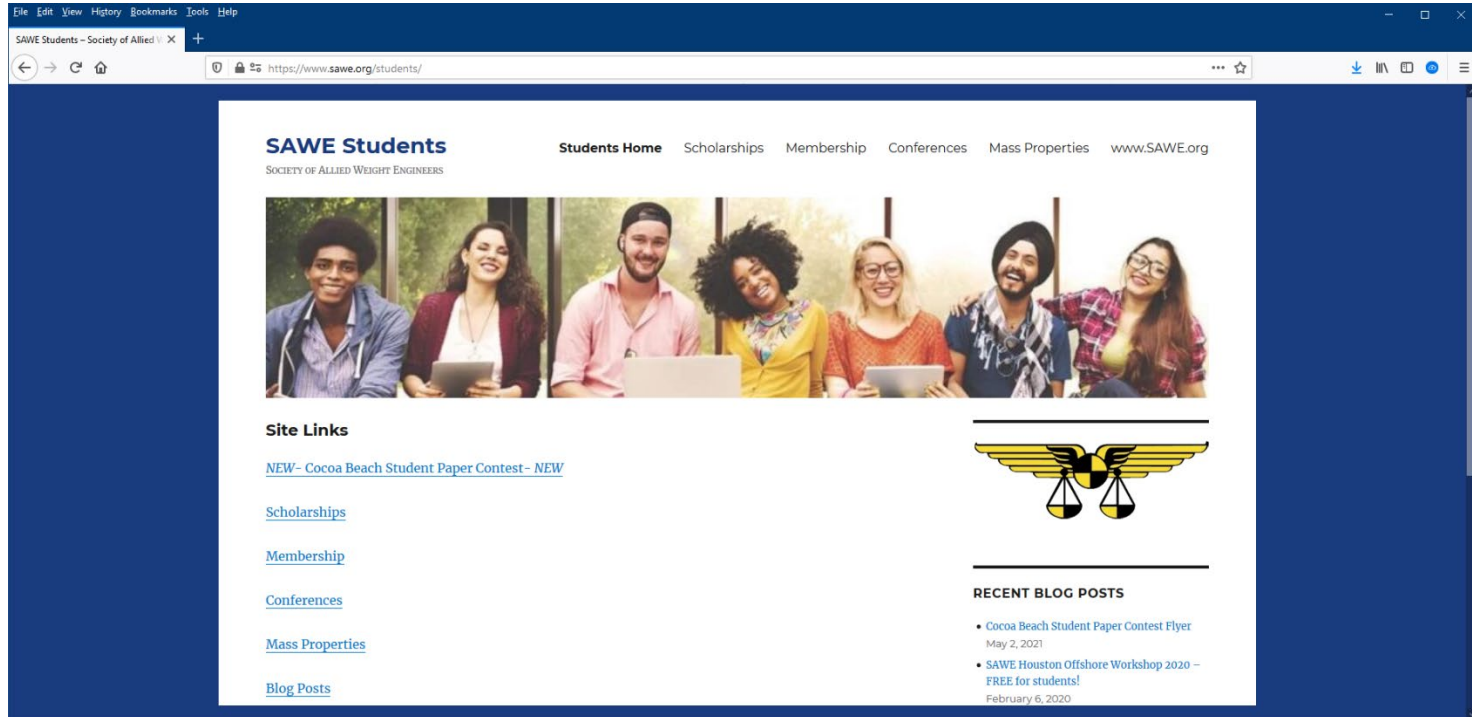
File Edit View History Bookmarks Tools Help

SAWE Students – Society of Allied W

https://www.sawe.org/students/

SAWE Students
SOCIETY OF ALLIED WEIGHT ENGINEERS

Students Home Scholarships Membership Conferences Mass Properties www.SAWE.org

Site Links

NEW- Cocoa Beach Student Paper Contest- NEW

Scholarships

Membership

Conferences

Mass Properties

Blog Posts

RECENT BLOG POSTS

- Cocoa Beach Student Paper Contest Flyer
May 2, 2021
- SAWE Houston Offshore Workshop 2020 – FREE for students!
February 6, 2020